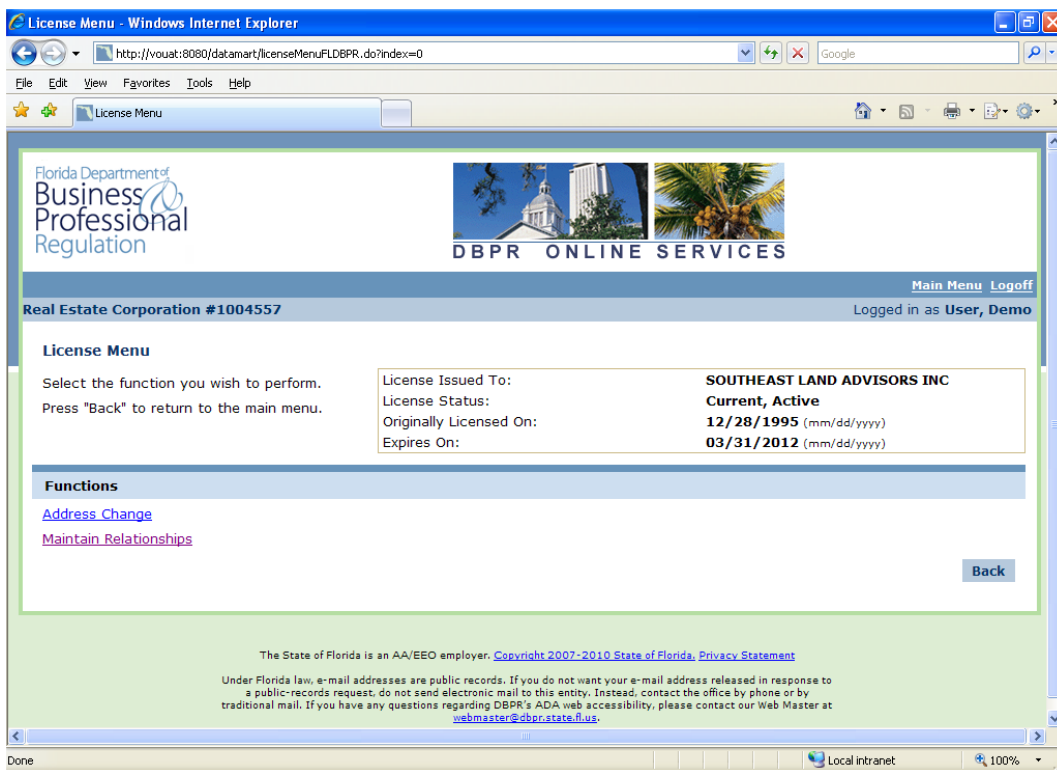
License Menu - Windows Internet Explorer

http://vouat:8080/datamart/licenseMenuFLDBPR.do?index=0

Google

File Edit View Favorites Tools Help

License Menu

Florida Department of Business & Professional Regulation

DBPR ONLINE SERVICES

Main Menu Logoff

Real Estate Corporation #1004557

Logged in as User, Demo

License Menu

Select the function you wish to perform.

Press "Back" to return to the main menu.

| | |
|---|---|
| License Issued To: | SOUTHEAST LAND ADVISORS INC |
| License Status: | Current, Active |
| Originally Licensed On: | 12/28/1995 (mm/dd/yyyy) |
| Expires On: | 03/31/2012 (mm/dd/yyyy) |

Functions

Address Change

Maintain Relationships

Back

The State of Florida is an AA/EEO employer. Copyright 2007-2010 State of Florida. Privacy Statement

Under Florida law, e-mail addresses are public records. If you do not want your e-mail address released in response to a public-records request, do not send electronic mail to this entity. Instead, contact the office by phone or by traditional mail. If you have any questions regarding DBPR's ADA web accessibility, please contact our Web Master at webmaster@dbpr.state.fl.us.

Done

Local intranet

100%